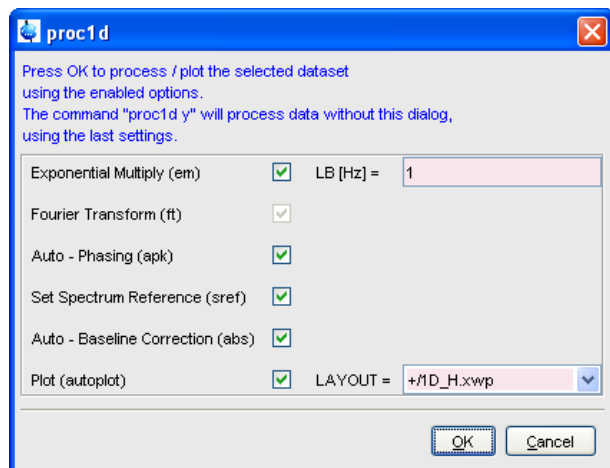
proc1d

Press OK to process / plot the selected dataset using the enabled options.
The command "proc1d y" will process data without this dialog, using the last settings.

| | | | |
|---|---|---|---|
| Exponential Multiply (em) | ☑ | LB [Hz] = | 1 |
| Fourier Transform (ft) | ☑ | | |
| Auto - Phasing (apk) | ☑ | | |
| Set Spectrum Reference (sref) | ☑ | | |
| Auto - Baseline Correction (abs) | ☑ | | |
| Plot (autoplot) | ☑ | LAYOUT = | +/1D_H.xwp |

OK Cancel